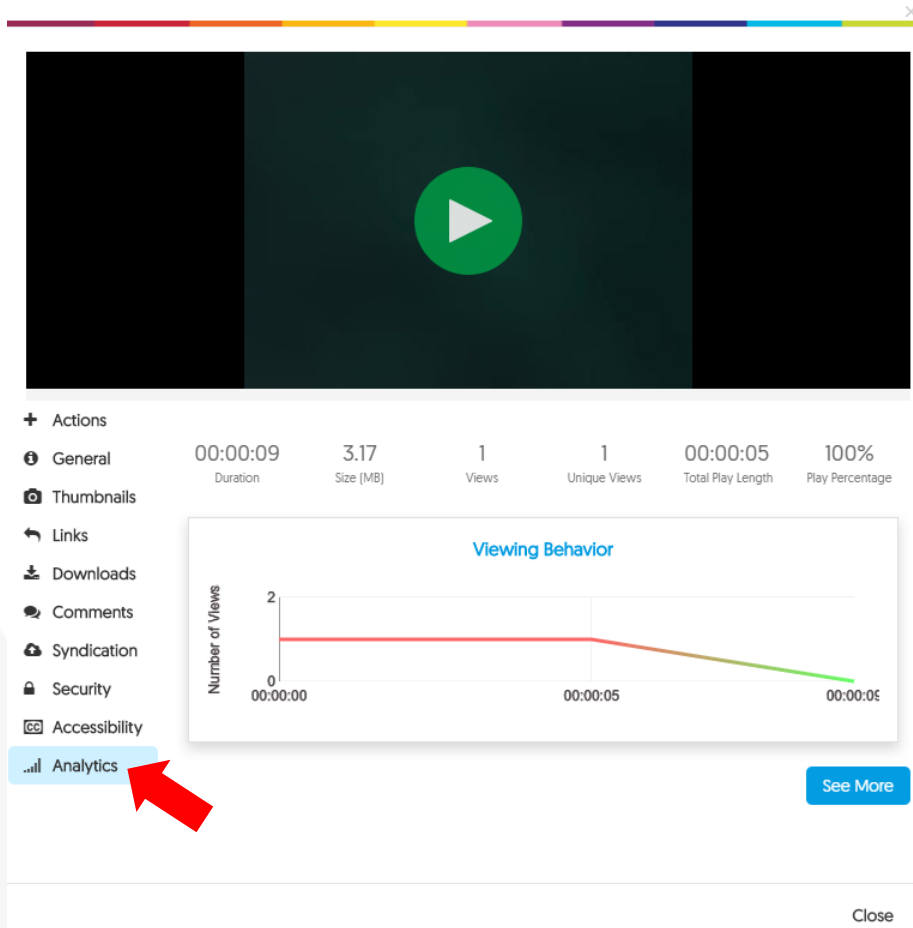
Actions
General
Thumbnails
Links
Downloads
Comments
Syndication
Security
Accessibility
Analytics

| 00:00:09 | 3.17 | 1 | 1 | 00:00:05 | 100% |
|---|---|---|---|---|---|
| Duration | Size (MB) | Views | Unique Views | Total Play Length | Play Percentage |

Viewing Behavior

Number of Views
2
0
00:00:00
00:00:05
00:00:0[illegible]

See More

Close